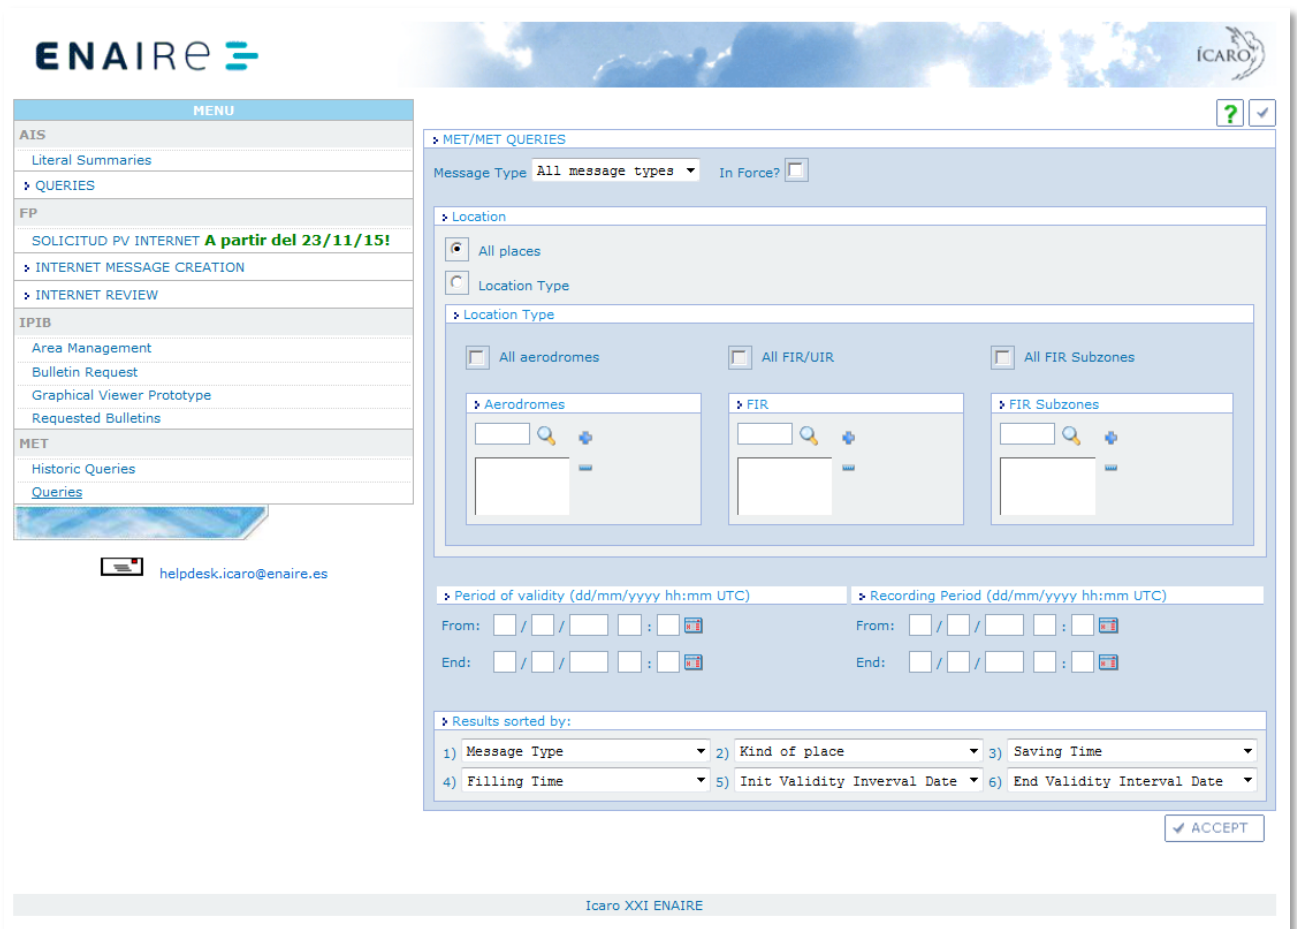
ENAIRE

ÍCARO

MENU

AIS

Literal Summaries

QUERIES

FP

SOLICITUD PV INTERNET A partir del 23/11/15!

INTERNET MESSAGE CREATION

INTERNET REVIEW

IPIB

Area Management

Bulletin Request

Graphical Viewer Prototype

Requested Bulletins

MET

Historic Queries

Queries

helpdesk.icaro@enaire.es

?

MET/MET QUERIES

Message Type All message types In Force?

Location

All places

Location Type

Location Type

All aerodromes All FIR/UIR All FIR Subzones

Aerodromes

FIR

FIR Subzones

Period of validity (dd/mm/yyyy hh:mm UTC)

From: / / :

End: / / :

Recording Period (dd/mm/yyyy hh:mm UTC)

From: / / :

End: / / :

Results sorted by:

1) Message Type 2) Kind of place 3) Saving Time

4) Filling Time 5) Init Validity Inverval Date 6) End Validity Interval Date

ACCEPT

Icaro XXI ENAIRE